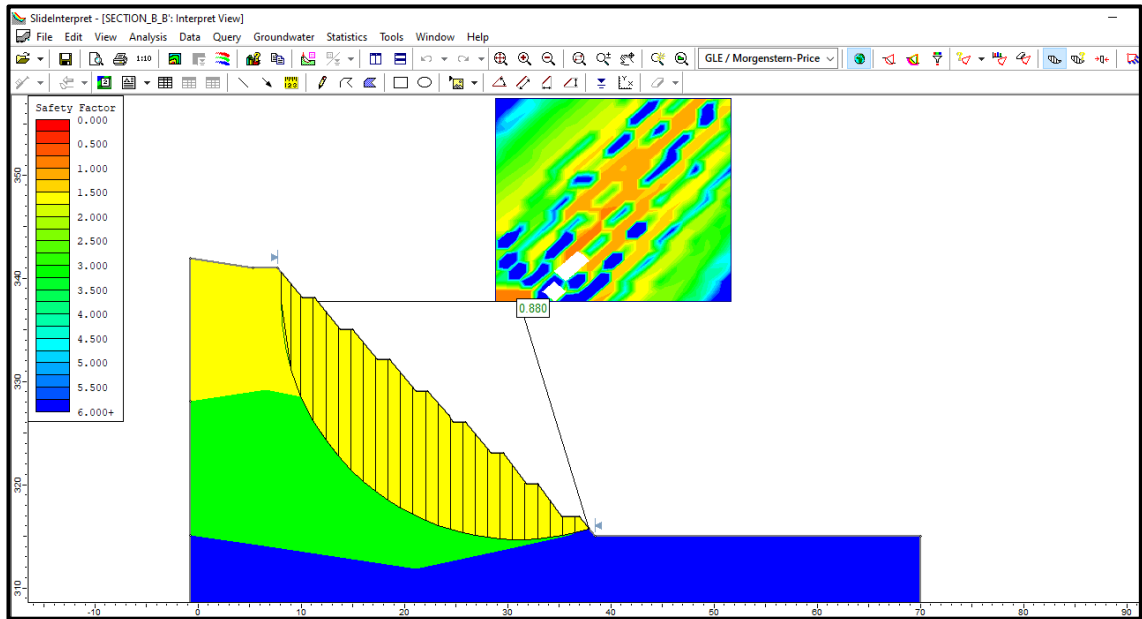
SlideInterpret - [SECTION_B_B': Interpret View]

File Edit View Analysis Data Query Groundwater Statistics Tools Window Help

1:10

GLE / Morgenstern-Price

Safety Factor

| |
|---|
| 0.000 |
| 0.500 |
| 1.000 |
| 1.500 |
| 2.000 |
| 2.500 |
| 3.000 |
| 3.500 |
| 4.000 |
| 4.500 |
| 5.000 |
| 5.500 |
| 6.000+ |

0.880

350

340

330

320

310

-10

0

10

20

30

40

50

60

70

80

90